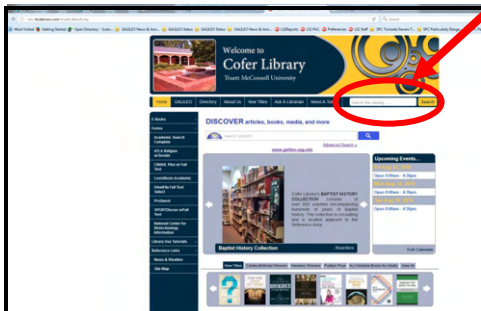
Most Visited Getting Started Open Directory - Scien... GALILEO News & Ann... GALILEO Status GALILEO Status GALILEO News & Ann... LDReports CCTMC CC Staff SPC Tornado/Severe T... SPC Particularly Dange...

Welcome to
Cofer Library
Truett McConnell University

Home GALILEO Directory About Us New Titles Ask A Librarian News & Tuto

Search the catalog Search

E-Books
Forms
Academic Search Complete
ATLA Religion w/Serials
CINAHL Plus w/ Full Text
LexisNexis Academic
Omnifile Full Text Select
ProQuest
SPORTDiscus w/Full Text
National Center for Biotechnology Information
Library Use Tutorials
Reference Links
News & Weather
Site Map

DISCOVER articles, books, media, and more

Search GALILEO

Advanced Search »

www.galileo.usg.edu

Cofer Library's BAPTIST HISTORY COLLECTION consists of over 550 volumes encompassing hundreds of years of Baptist history. The collection is circulating and is located adjacent to the Reference Area.

Baptist History Collection

Read More

Upcoming Events...

Open 8:00am - 4:30pm

Open 8:00am - 4:30pm

Open 8:00am - 4:30pm

Full Calendar

New Titles

Popular eBooks

Reference Periodicals Truett McConnell University Library